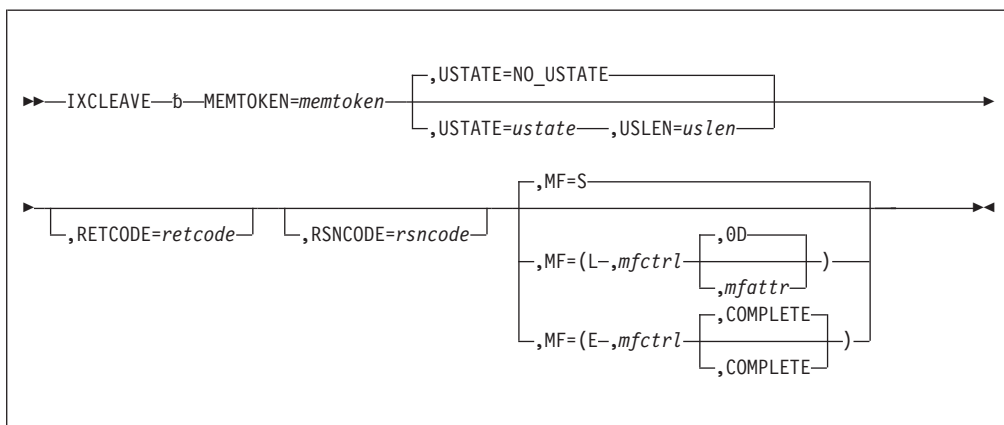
IXCLEAVE ƀ MEMTOKEN=*memtoken*

,USTATE=NO_USTATE

,USTATE=*ustate* ,USLEN=*uslen*

,RETCODE=*retcode*

,RSNCODE=*rsncode*

,MF=S

,MF=(L–,*mfctrl* ,0D ,*mfattr* )

,MF=(E–,*mfctrl* ,COMPLETE ,COMPLETE )